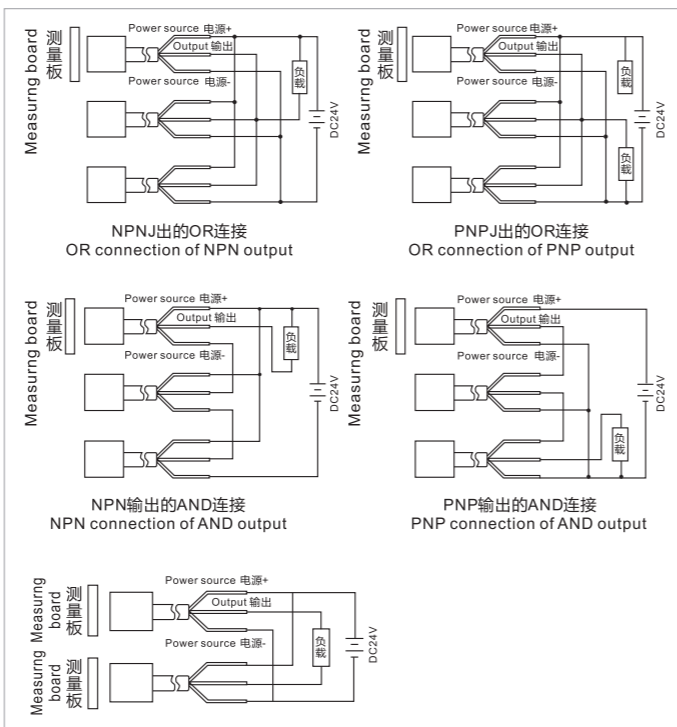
Measurng board
测量板
Power source 电源+
Output 输出
Power source 电源-
负载
DC24V
NPNJ出的OR连接
OR connection of NPN output

Measurng board
测量板
Power source 电源+
Output 输出
Power source 电源-
负载
负载
DC24V
PNPJ出的OR连接
OR connection of PNP output

Measurng board
测量板
Power source 电源+
Output 输出
负载
Power source 电源-
DC24V
NPN输出的AND连接
NPN connection of AND output

Measurng board
测量板
Power source 电源+
Output 输出
Power source 电源-
负载
DC24V
PNP输出的AND连接
PNP connection of AND output

Measurng board
测量板
Power source 电源+
Output 输出
Power source 电源-
负载
DC24V
Measurng board
测量板